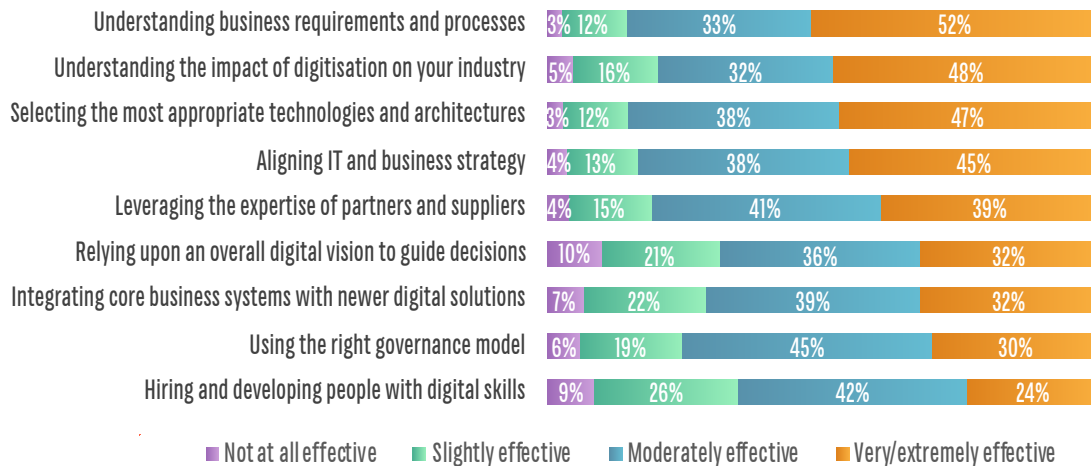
| | | | | |
|---|---|---|---|---|
| Understanding business requirements and processes | 3% | 12% | 33% | 52% |
| Understanding the impact of digitisation on your industry | 5% | 16% | 32% | 48% |
| Selecting the most appropriate technologies and architectures | 3% | 12% | 38% | 47% |
| Aligning IT and business strategy | 4% | 13% | 38% | 45% |
| Leveraging the expertise of partners and suppliers | 4% | 15% | 41% | 39% |
| Relying upon an overall digital vision to guide decisions | 10% | 21% | 36% | 32% |
| Integrating core business systems with newer digital solutions | 7% | 22% | 39% | 32% |
| Using the right governance model | 6% | 19% | 45% | 30% |
| Hiring and developing people with digital skills | 9% | 26% | 42% | 24% |

Not at all effective Slightly effective Moderately effective Very/extremely effective